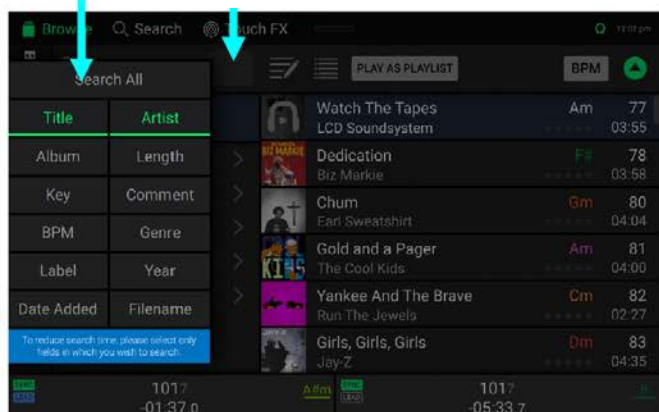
Browse Search Touch FX

Search All

Title Artist
Album Length
Key Comment
BPM Genre
Label Year
Date Added Filename

To reduce search time, please select only fields in which you wish to search.

PLAY AS PLAYLIST BPM

Watch The Tapes LCD Soundsystem Am 77 03:55
Dedication Biz Markie F# 78 03:58
Chum Earl Sweatshirt Gm 80 04:04
Gold and a Pager The Cool Kids Am 81 04:00
Yankee And The Brave Run The Jewels Cm 82 02:27
Girls, Girls, Girls Jay-Z Dm 83 04:35

101.7 -01:37.0 A#m
101.7 -05:33.7